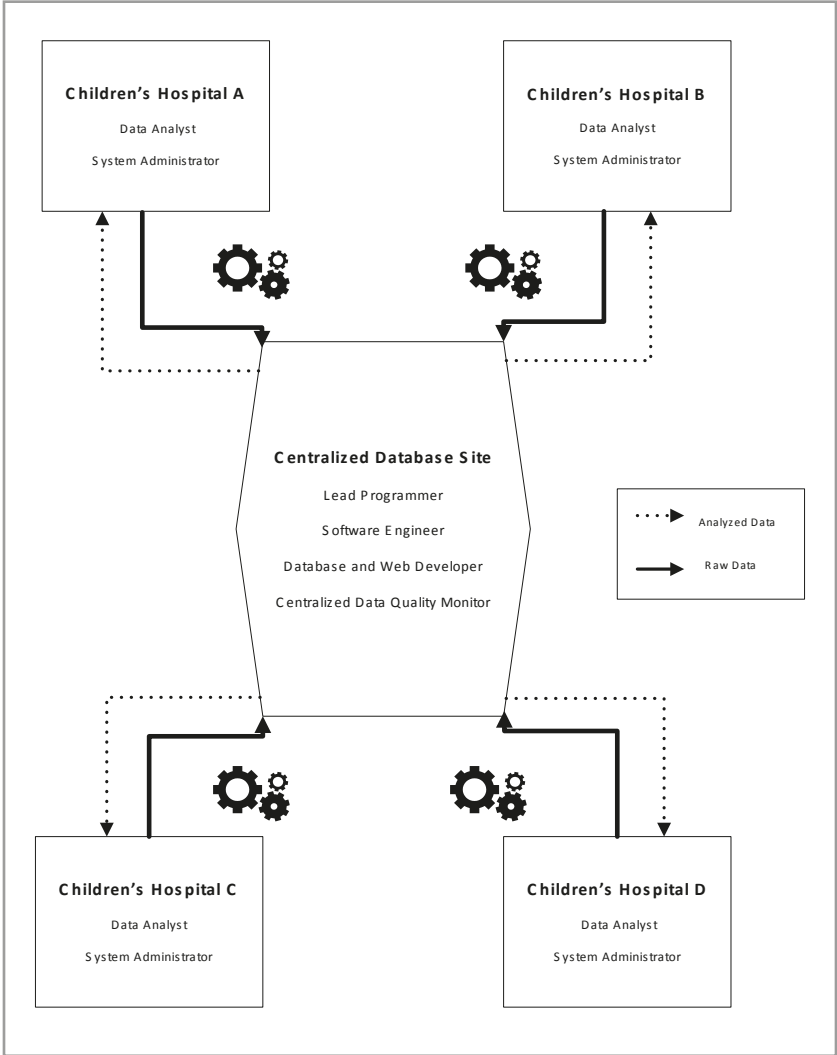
Children's Hospital A
Data Analyst
System Administrator

Children's Hospital B
Data Analyst
System Administrator

Centralized Database Site
Lead Programmer
Software Engineer
Database and Web Developer
Centralized Data Quality Monitor

Analyzed Data
Raw Data

Children's Hospital C
Data Analyst
System Administrator

Children's Hospital D
Data Analyst
System Administrator